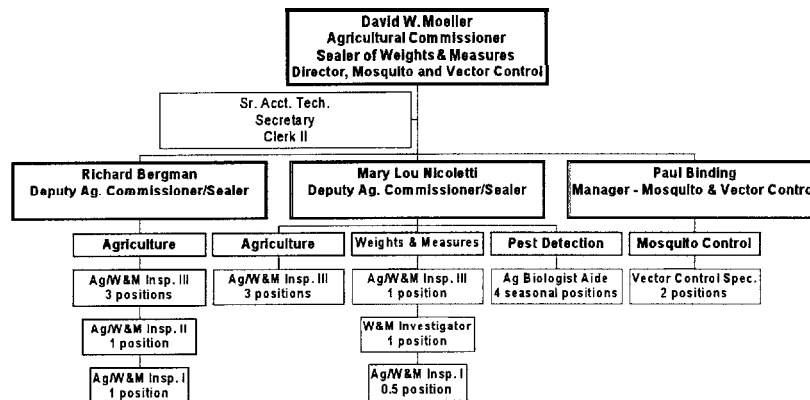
David W. Moeller
Agricultural Commissioner
Sealer of Weights & Measures
Director, Mosquito and Vector Control

Sr. Acct. Tech.
Secretary
Clerk II

Richard Bergman
Deputy Ag. Commissioner/Sealer

Mary Lou Nicoletti
Deputy Ag. Commissioner/Sealer

Paul Binding
Manager - Mosquito & Vector Contro

Agriculture

Ag/W&M Insp. III
3 positions

Ag/W&M Insp. II
1 position

Ag/W&M Insp. I
1 position

Agriculture

Ag/W&M Insp. III
3 positions

Weights & Measures

Ag/W&M Insp. III
1 position

W&M Investigator
1 position

Ag/W&M Insp. I
0.5 position

Pest Detection

Ag Biologist Aide
4 seasonal positions

Mosquito Control

Vector Control Spec.
2 positions